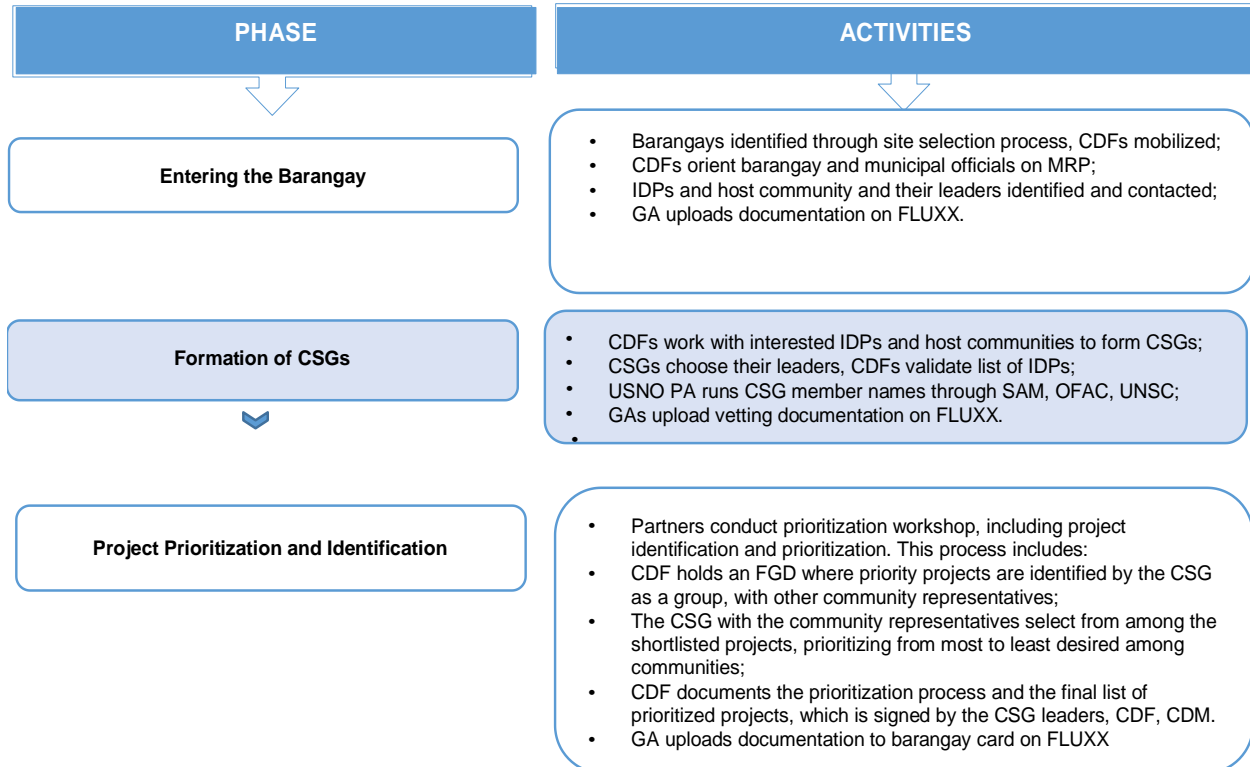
PHASE

ACTIVITIES

Entering the Barangay

- Barangays identified through site selection process, CDFs mobilized;
- CDFs orient barangay and municipal officials on MRP;
- IDPs and host community and their leaders identified and contacted;
- GA uploads documentation on FLUXX.

Formation of CSGs

- CDFs work with interested IDPs and host communities to form CSGs;
- CSGs choose their leaders, CDFs validate list of IDPs;
- USNO PA runs CSG member names through SAM, OFAC, UNSC;
- GAs upload vetting documentation on FLUXX.
-

Project Prioritization and Identification

- Partners conduct prioritization workshop, including project identification and prioritization. This process includes:
- CDF holds an FGD where priority projects are identified by the CSG as a group, with other community representatives;
- The CSG with the community representatives select from among the shortlisted projects, prioritizing from most to least desired among communities;
- CDF documents the prioritization process and the final list of prioritized projects, which is signed by the CSG leaders, CDF, CDM.
- GA uploads documentation to barangay card on FLUXX